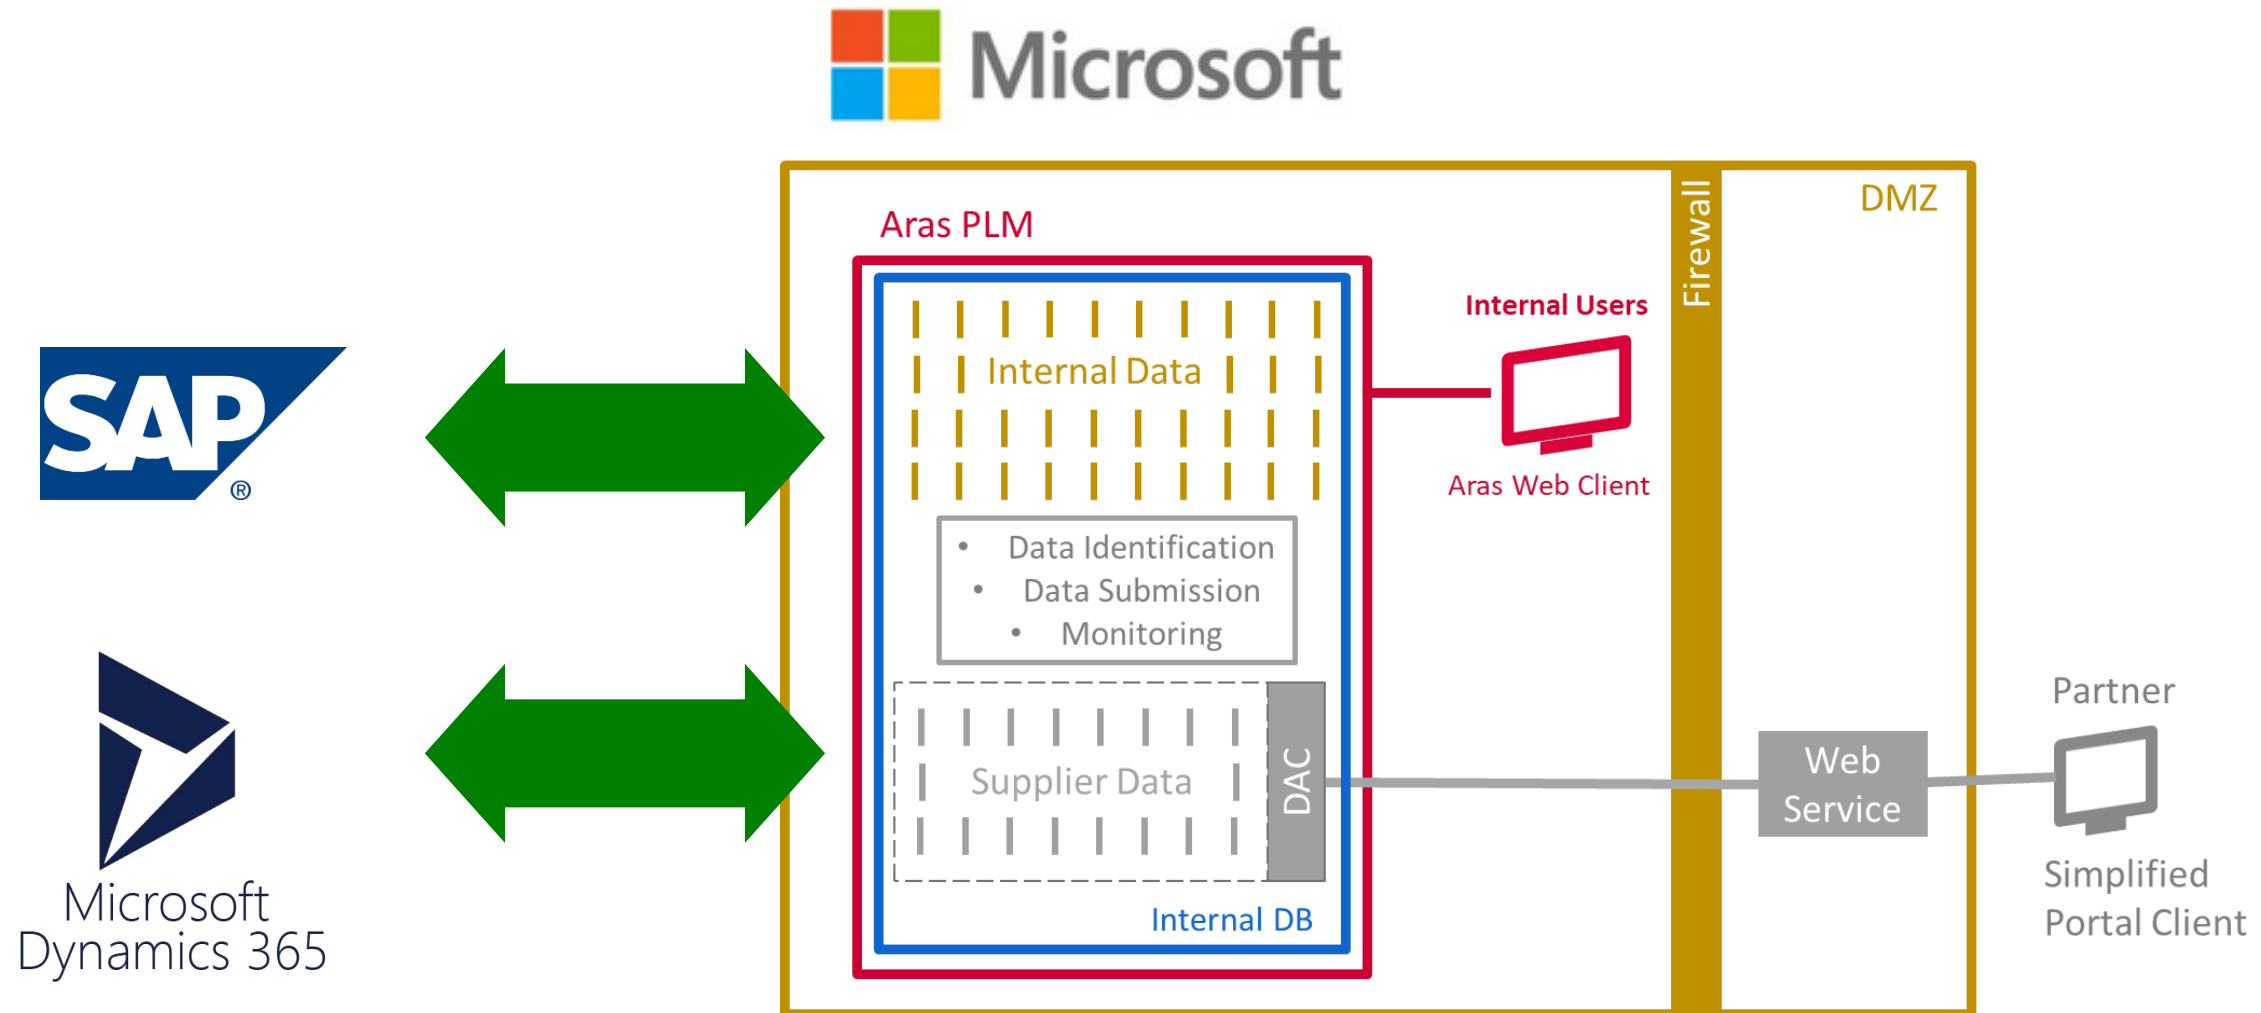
Microsoft

SAP®

Microsoft Dynamics 365

Aras PLM

Internal Data

- Data Identification
- Data Submission
- Monitoring

Supplier Data

DAC

Internal DB

Internal Users

Aras Web Client

Firewall

DMZ

Web Service

Partner

Simplified Portal Client